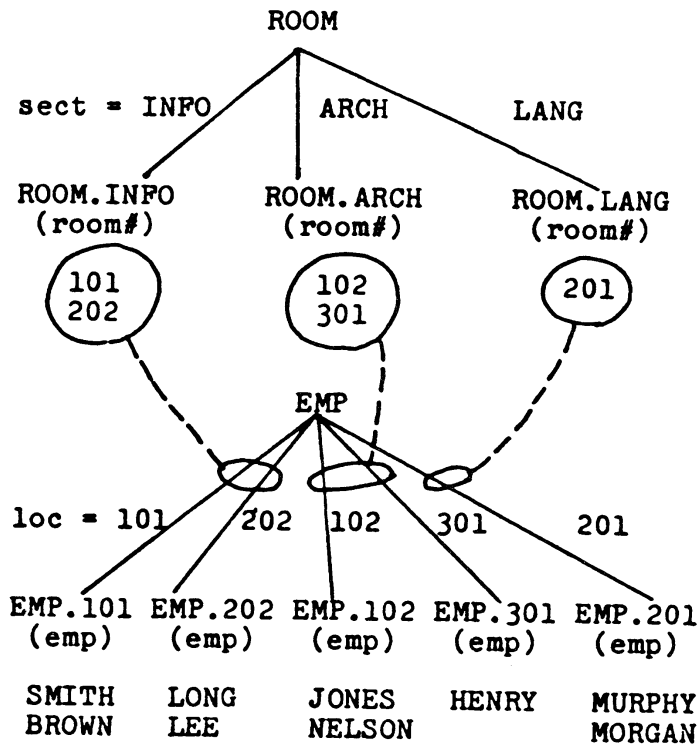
ROOM

sect = INFO    ARCH    LANG

ROOM.INFO (room#)    ROOM.ARCH (room#)    ROOM.LANG (room#)

101 202    102 301    201

EMP

loc = 101    202    102    301    201

EMP.101 (emp)    EMP.202 (emp)    EMP.102 (emp)    EMP.301 (emp)    EMP.201 (emp)

SMITH BROWN    LONG LEE    JONES NELSON    HENRY    MURPHY MORGAN